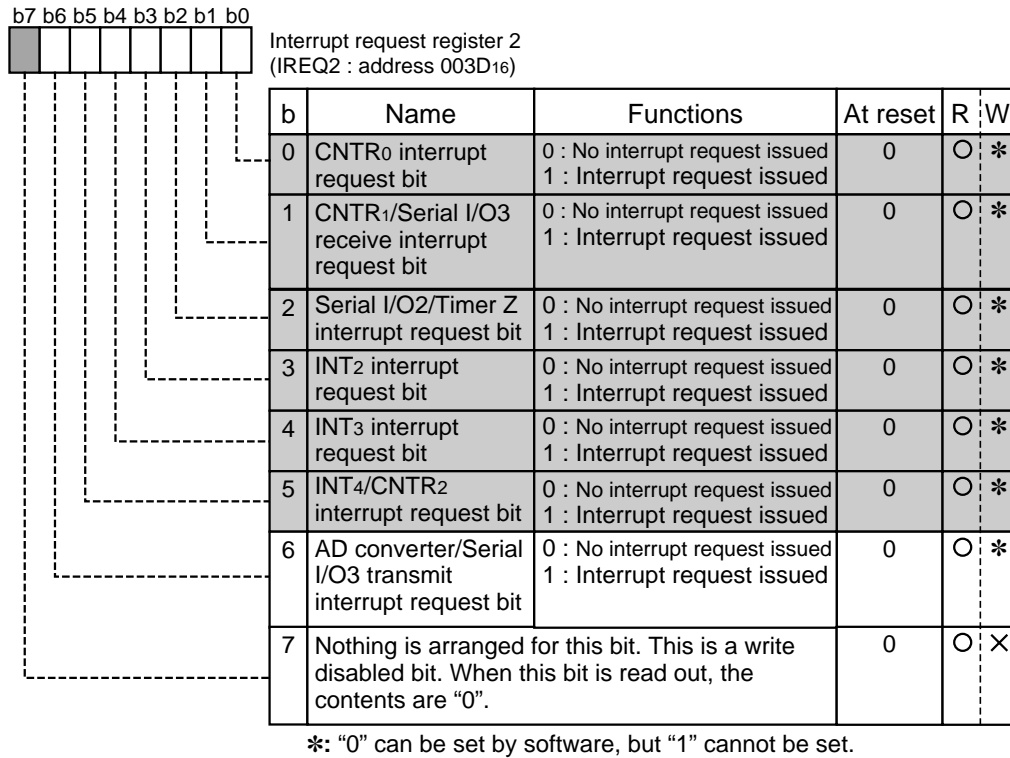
b7 b6 b5 b4 b3 b2 b1 b0

Interrupt request register 2
(IREQ2 : address 003D$_{16}$)

| b | Name | Functions | At reset | R | W |
|---|---|---|---|---|---|
| 0 | CNTR$_0$ interrupt request bit | 0 : No interrupt request issued 1 : Interrupt request issued | 0 | ○ | ✻ |
| 1 | CNTR$_1$/Serial I/O3 receive interrupt request bit | 0 : No interrupt request issued 1 : Interrupt request issued | 0 | ○ | ✻ |
| 2 | Serial I/O2/Timer Z interrupt request bit | 0 : No interrupt request issued 1 : Interrupt request issued | 0 | ○ | ✻ |
| 3 | INT$_2$ interrupt request bit | 0 : No interrupt request issued 1 : Interrupt request issued | 0 | ○ | ✻ |
| 4 | INT$_3$ interrupt request bit | 0 : No interrupt request issued 1 : Interrupt request issued | 0 | ○ | ✻ |
| 5 | INT$_4$/CNTR$_2$ interrupt request bit | 0 : No interrupt request issued 1 : Interrupt request issued | 0 | ○ | ✻ |
| 6 | AD converter/Serial I/O3 transmit interrupt request bit | 0 : No interrupt request issued 1 : Interrupt request issued | 0 | ○ | ✻ |
| 7 | Nothing is arranged for this bit. This is a write disabled bit. When this bit is read out, the contents are “0”. | | 0 | ○ | × |

✻: “0” can be set by software, but “1” cannot be set.